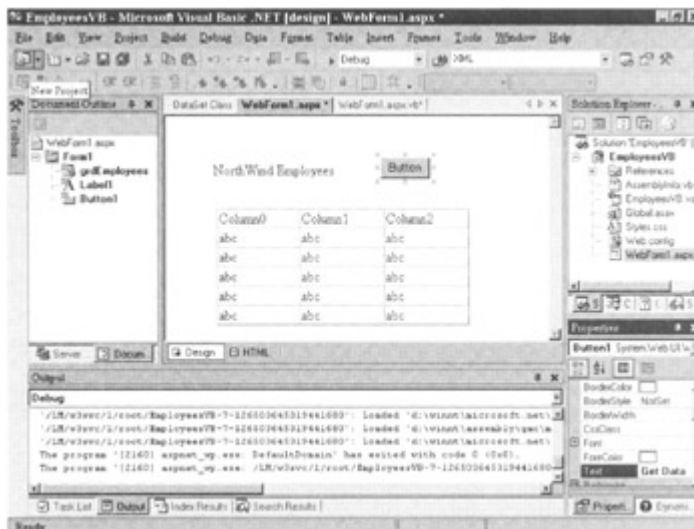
EmployeesVB - Microsoft Visual Basic .NET [design] - WebForm1.aspx *

File Edit View Project Build Debug Data Format Table Insert Frames Tools Window Help

Debug

XML

New Project

Document Outline

WebForm1.aspx
Form1
grdEmployees
Label1
Button1

Toolbox

DataSet Class WebForm1.aspx * WebForm1.aspx.vb*

NorthWind Employees

Button

| Column0 | Column1 | Column2 |
|---|---|---|
| abc | abc | abc |
| abc | abc | abc |
| abc | abc | abc |
| abc | abc | abc |
| abc | abc | abc |

Server Docum...

Design HTML

Solution Explorer -

Solution 'EmployeesVB' (
EmployeesVB
References
AssemblyInfo.vb
EmployeesVB.vs
Global.asax
Styles.css
Web.config
WebForm1.aspx

Properties

Button1 System.Web.UI.W

BorderColor
BorderStyle NotSet
BorderWidth
CssClass
Font
ForeColor
Text Get Data

Output

Debug

'/LM/w3svc/1/root/EmployeesVB-7-126503645319441680': Loaded 'd:\winnt\microsoft.net\
'/LM/w3svc/1/root/EmployeesVB-7-126503645319441680': Loaded 'd:\winnt\assembly\gac\m
'/LM/w3svc/1/root/EmployeesVB-7-126503645319441680': Loaded 'd:\winnt\microsoft.net\
The program '[2160] aspnet_wp.exe: DefaultDomain' has exited with code 0 (0x0).
The program '[2160] aspnet_wp.exe: /LM/w3svc/1/root/EmployeesVB-7-12650364531944168

Task List Output Index Results Search Results

Propert... Dynamic

Ready